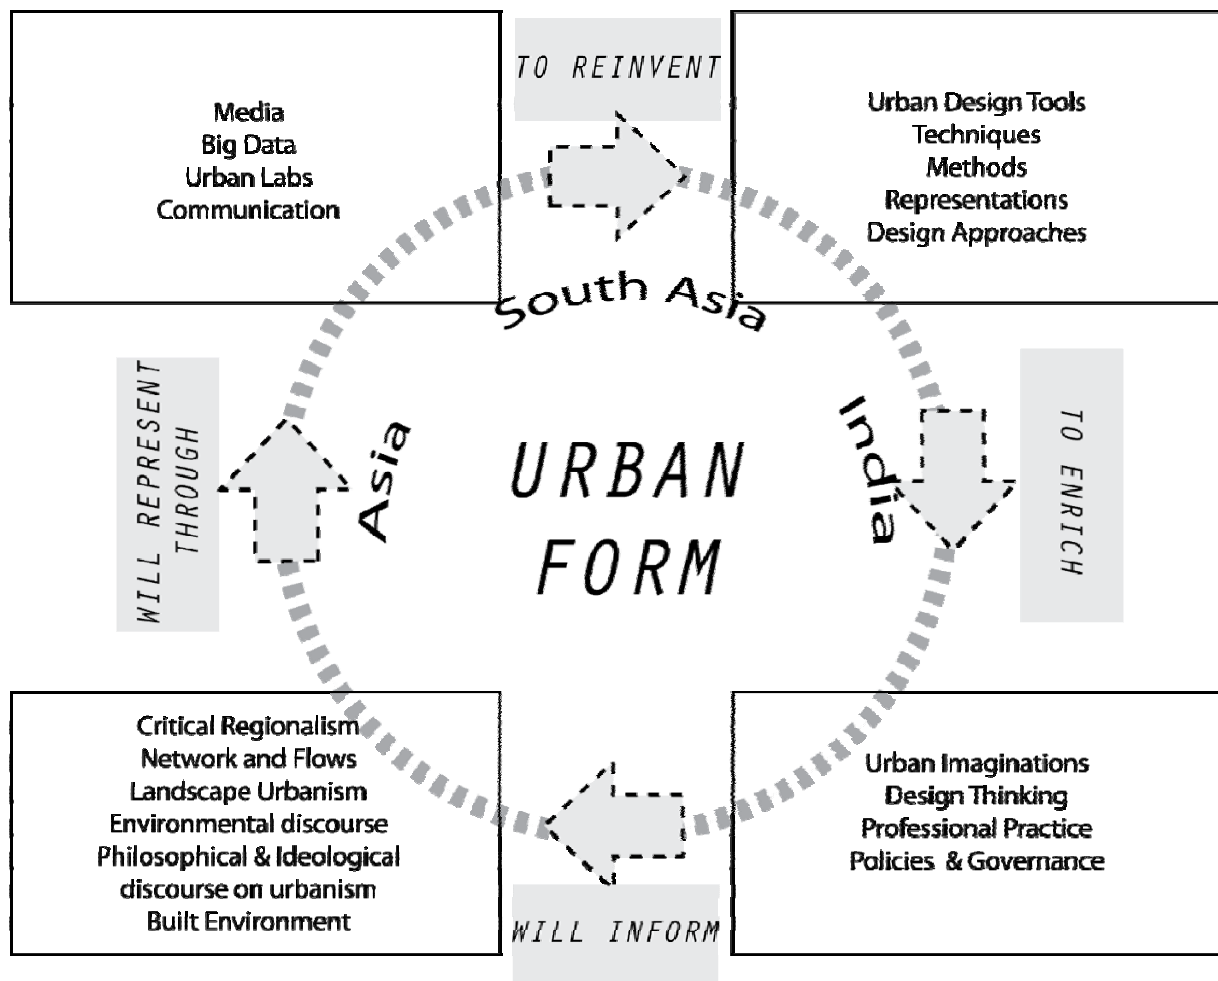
Media
Big Data
Urban Labs
Communication

TO REINVENT

Urban Design Tools
Techniques
Methods
Representations
Design Approaches

South Asia

India

TO ENRICH

URBAN
FORM

Asia

WILL REPRESENT THROUGH

Critical Regionalism
Network and Flows
Landscape Urbanism
Environmental discourse
Philosophical & Ideological discourse on urbanism
Built Environment

WILL INFORM

Urban Imaginations
Design Thinking
Professional Practice
Policies & Governance